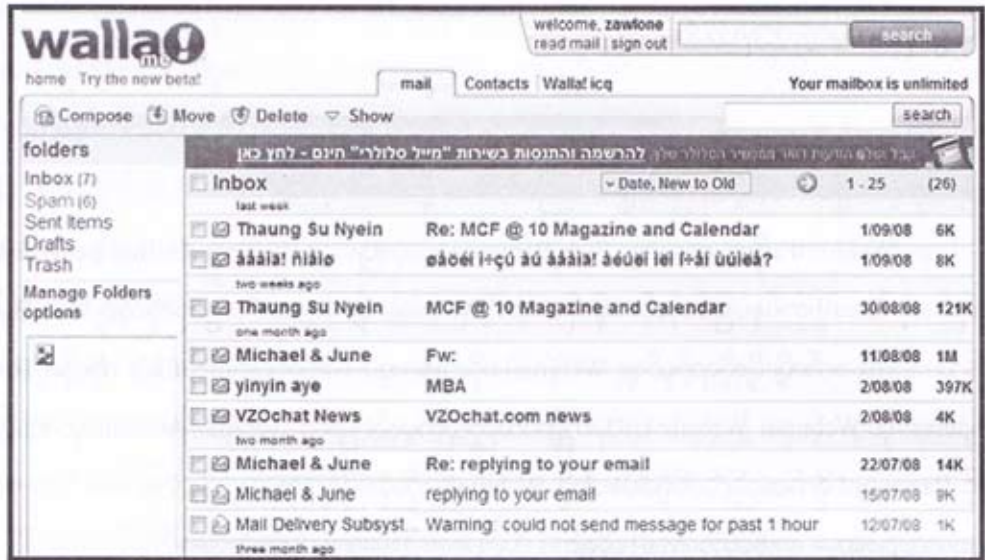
walla! me

home Try the new beta!

welcome, zawlone
read mail | sign out

search

mail | Contacts | Walla! icq

Your mailbox is unlimited

Compose Move Delete Show

search

folders
Inbox (7)
Spam (6)
Sent Items
Drafts
Trash

Manage Folders
options

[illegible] להרשמה והתנסות בשירות "מייל סלולרי" חינם - לחץ כאן

Inbox | Date, New to Old | 1 - 25 | (26)

last week

| | | | |
|---|---|---|---|
| Thaung Su Nyein | Re: MCF @ 10 Magazine and Calendar | 1/09/08 | 6K |
| åáàla! ñiàlo | øåöéí ì÷çú àú åáàla! àéúéí ìéì î÷åì ùúìéå? | 1/09/08 | 8K |

two weeks ago

| | | | |
|---|---|---|---|
| Thaung Su Nyein | MCF @ 10 Magazine and Calendar | 30/08/08 | 121K |

one month ago

| | | | |
|---|---|---|---|
| Michael & June | Fw: | 11/08/08 | 1M |
| yinyin aye | MBA | 2/08/08 | 397K |
| VZOchat News | VZOchat.com news | 2/08/08 | 4K |

two month ago

| | | | |
|---|---|---|---|
| Michael & June | Re: replying to your email | 22/07/08 | 14K |
| Michael & June | replying to your email | 15/07/08 | 9K |
| Mail Delivery Subsyst | Warning: could not send message for past 1 hour | 12/07/08 | 1K |

three month ago